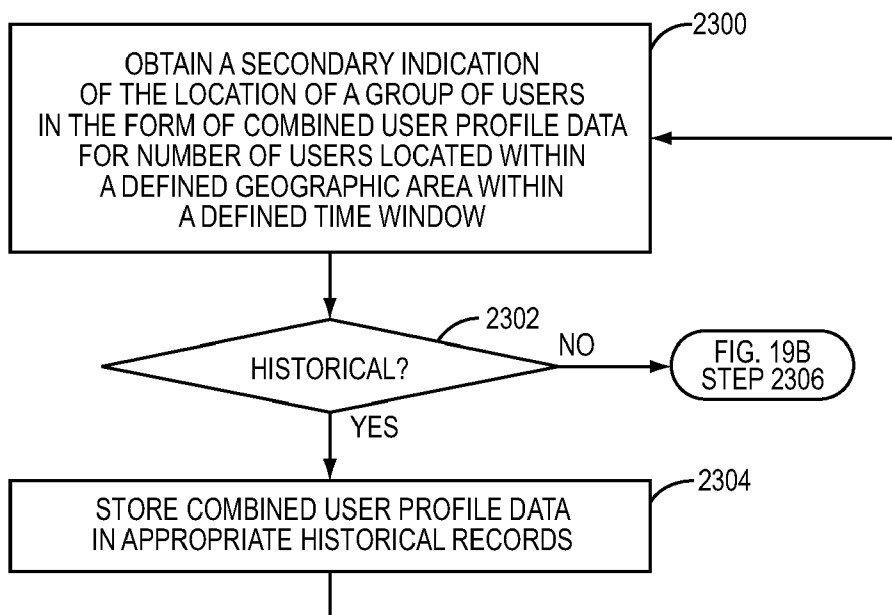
2300

OBTAIN A SECONDARY INDICATION OF THE LOCATION OF A GROUP OF USERS IN THE FORM OF COMBINED USER PROFILE DATA FOR NUMBER OF USERS LOCATED WITHIN A DEFINED GEOGRAPHIC AREA WITHIN A DEFINED TIME WINDOW

2302

HISTORICAL?

NO

FIG. 19B STEP 2306

YES

2304

STORE COMBINED USER PROFILE DATA IN APPROPRIATE HISTORICAL RECORDS